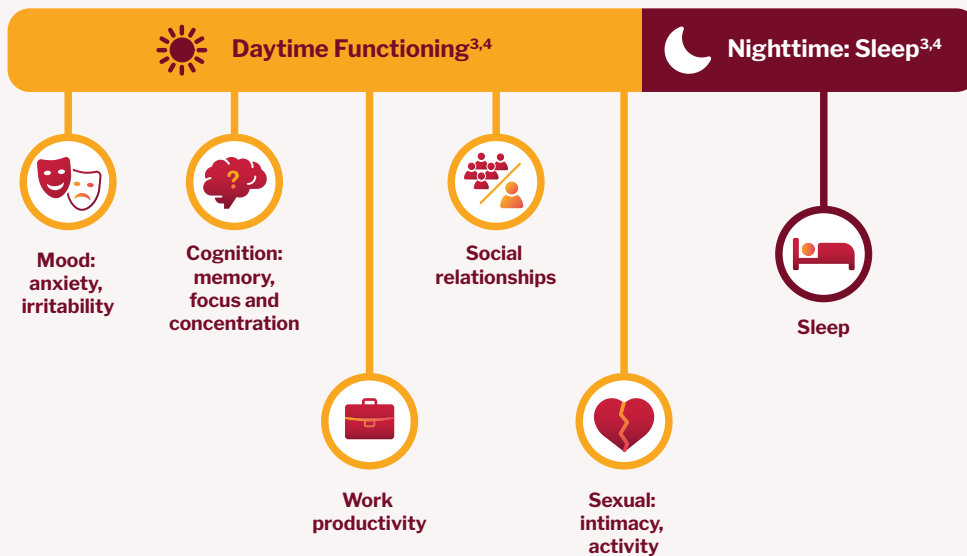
Daytime Functioning$^{3,4}$

Nighttime: Sleep$^{3,4}$

Mood: anxiety, irritability

Cognition: memory, focus and concentration

Work productivity

Social relationships

Sexual: intimacy, activity

Sleep